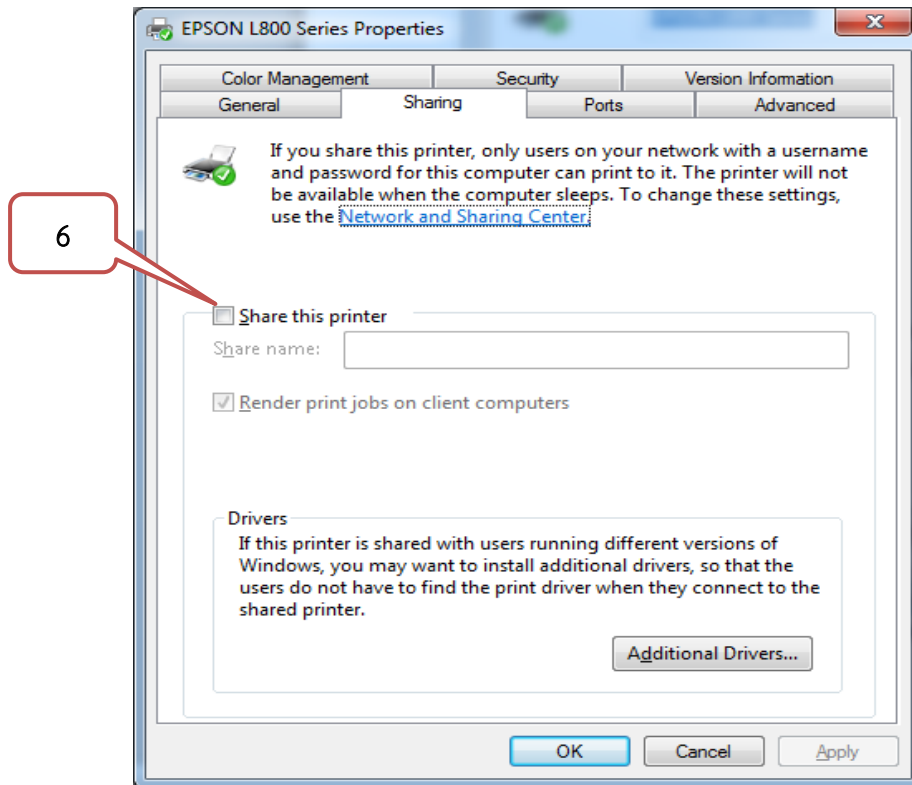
EPSON L800 Series Properties

Color Management | Security | Version Information
General | Sharing | Ports | Advanced

If you share this printer, only users on your network with a username and password for this computer can print to it. The printer will not be available when the computer sleeps. To change these settings, use the Network and Sharing Center.

6

Share this printer

Share name:

Render print jobs on client computers

Drivers

If this printer is shared with users running different versions of Windows, you may want to install additional drivers, so that the users do not have to find the print driver when they connect to the shared printer.

Additional Drivers...

OK
Cancel
Apply